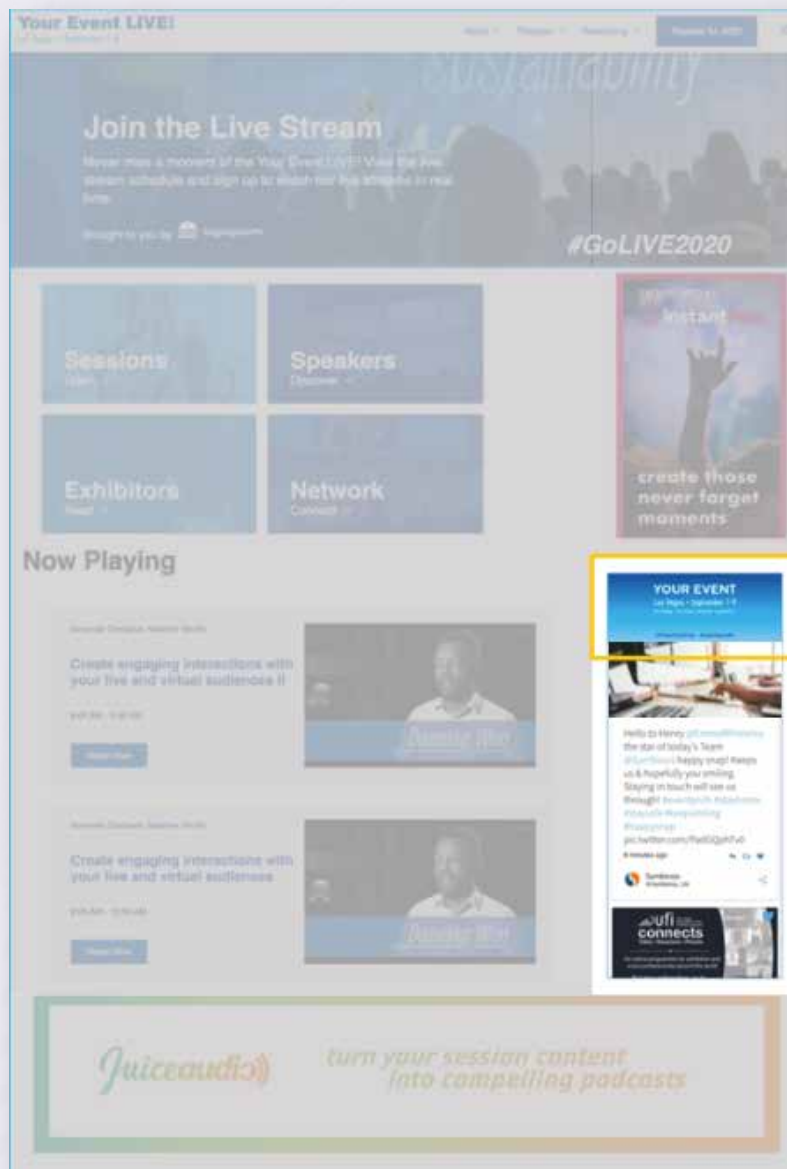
Your Event LIVE!

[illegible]

Join the Live Stream

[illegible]

Brought to you by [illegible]

#GoLIVE2020

Sessions

Speakers

Exhibitors

Network

Instant

create those never forget moments

Now Playing

Create engaging interactions with your live and virtual audiences II

Create engaging interactions with your live and virtual audiences

YOUR EVENT

Las Vegas • September 1-4

Hello to Henry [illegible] the star of today's Team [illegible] happy snap! Keeps us & hopefully you smiling. Staying in touch will see us through! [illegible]

pic.twitter.com/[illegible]

ufi connects

Juiceaudio

turn your session content into compelling podcasts